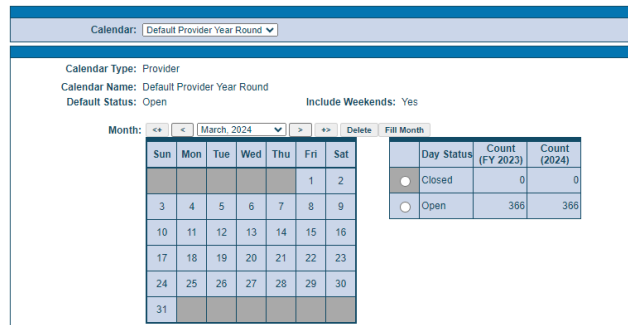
Calendar: Default Provider Year Round

Calendar Type: Provider
Calendar Name: Default Provider Year Round
Default Status: Open
Include Weekends: Yes

Month: <+ < March, 2024 > +> Delete Fill Month

| Sun | Mon | Tue | Wed | Thu | Fri | Sat |
|---|---|---|---|---|---|---|
| | | | | | 1 | 2 |
| 3 | 4 | 5 | 6 | 7 | 8 | 9 |
| 10 | 11 | 12 | 13 | 14 | 15 | 16 |
| 17 | 18 | 19 | 20 | 21 | 22 | 23 |
| 24 | 25 | 26 | 27 | 28 | 29 | 30 |
| 31 | | | | | | |

| | Day Status | Count (FY 2023) | Count (2024) |
|---|---|---|---|
| | Closed | 0 | 0 |
| | Open | 366 | 366 |